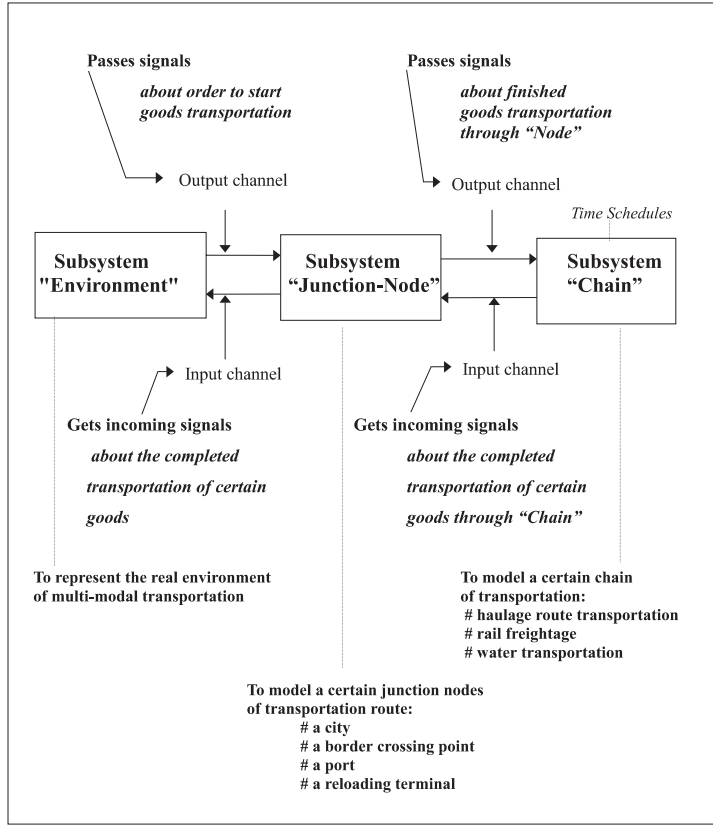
Passes signals

about order to start goods transportation

Output channel

Passes signals

about finished goods transportation through “Node”

Output channel

Time Schedules

Subsystem "Environment"

Subsystem “Junction-Node”

Subsystem “Chain”

Input channel

Gets incoming signals

about the completed transportation of certain goods

Input channel

Gets incoming signals

about the completed transportation of certain goods through “Chain”

To represent the real environment of multi-modal transportation

To model a certain chain of transportation:
# haulage route transportation
# rail freightage
# water transportation

To model a certain junction nodes of transportation route:
# a city
# a border crossing point
# a port
# a reloading terminal